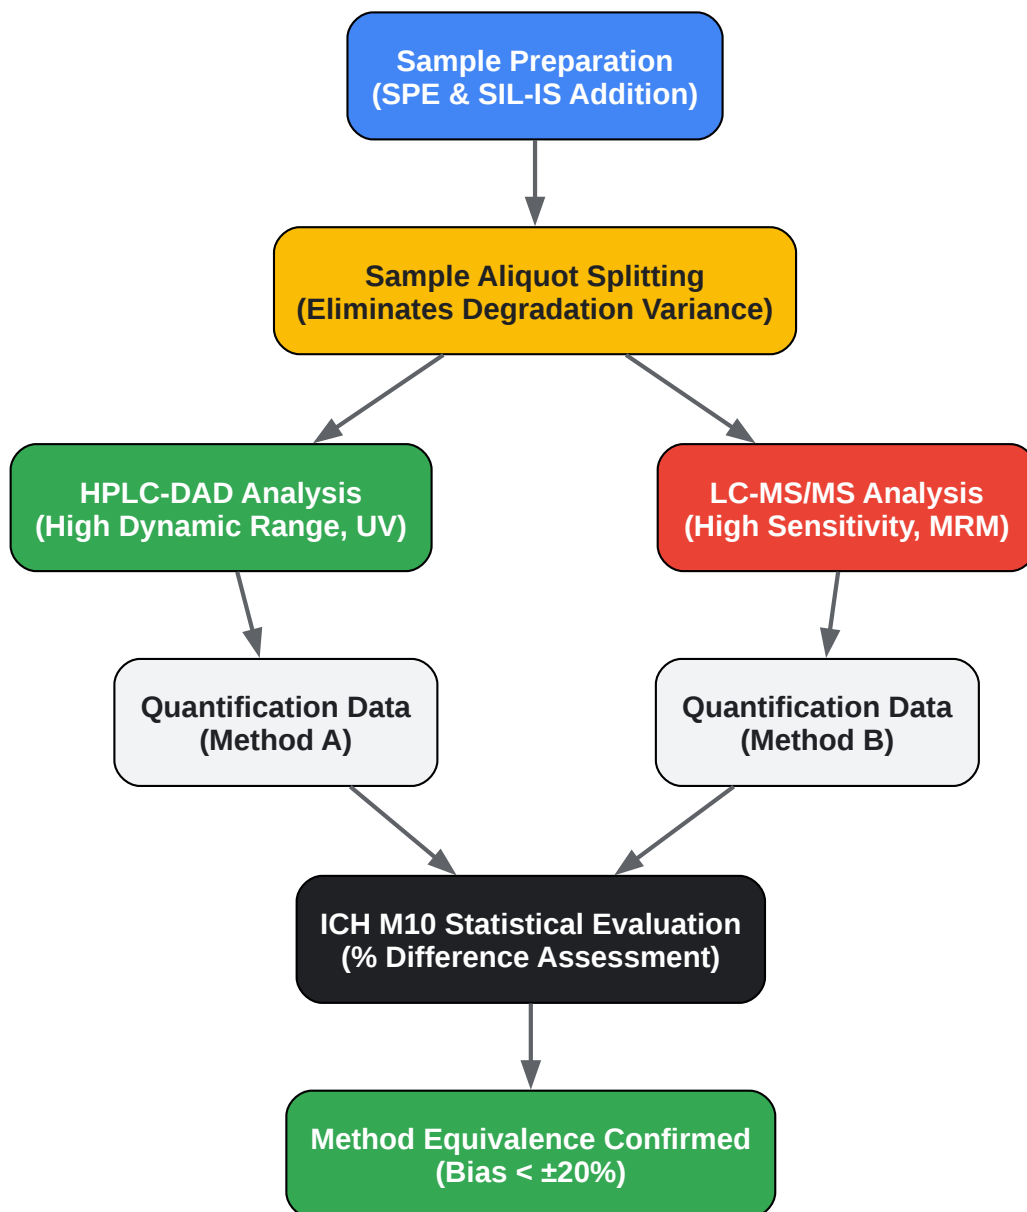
Sample Preparation
(SPE & SIL-IS Addition)

Sample Aliquot Splitting
(Eliminates Degradation Variance)

HPLC-DAD Analysis
(High Dynamic Range, UV)

LC-MS/MS Analysis
(High Sensitivity, MRM)

Quantification Data
(Method A)

Quantification Data
(Method B)

ICH M10 Statistical Evaluation
(% Difference Assessment)

Method Equivalence Confirmed
(Bias < ±20%)